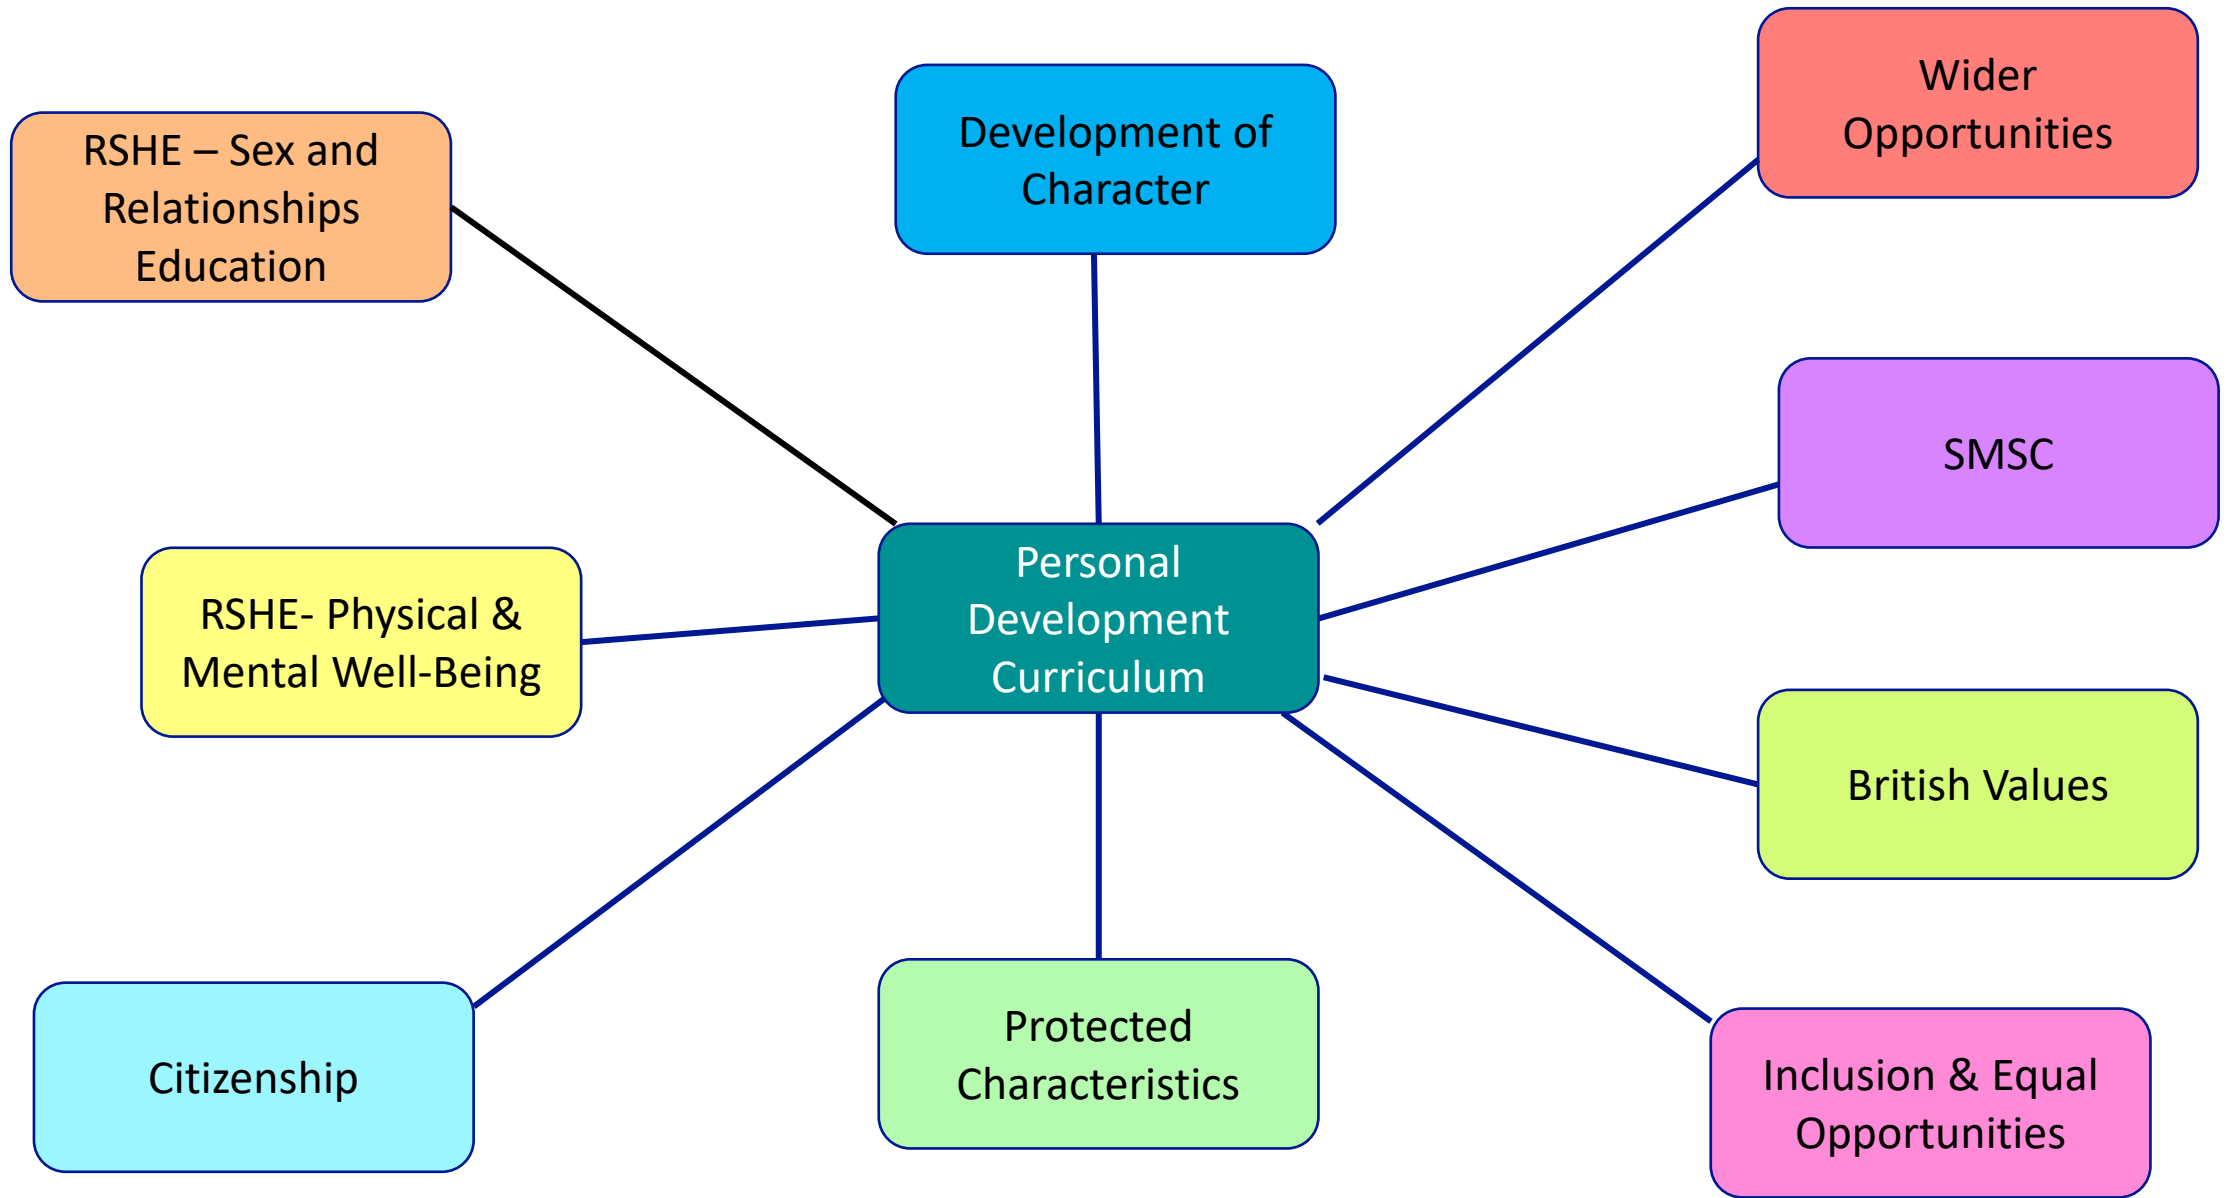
RSHE – Sex and Relationships Education

Development of Character

Wider Opportunities

SMSC

Personal Development Curriculum

RSHE- Physical & Mental Well-Being

British Values

Citizenship

Protected Characteristics

Inclusion & Equal Opportunities